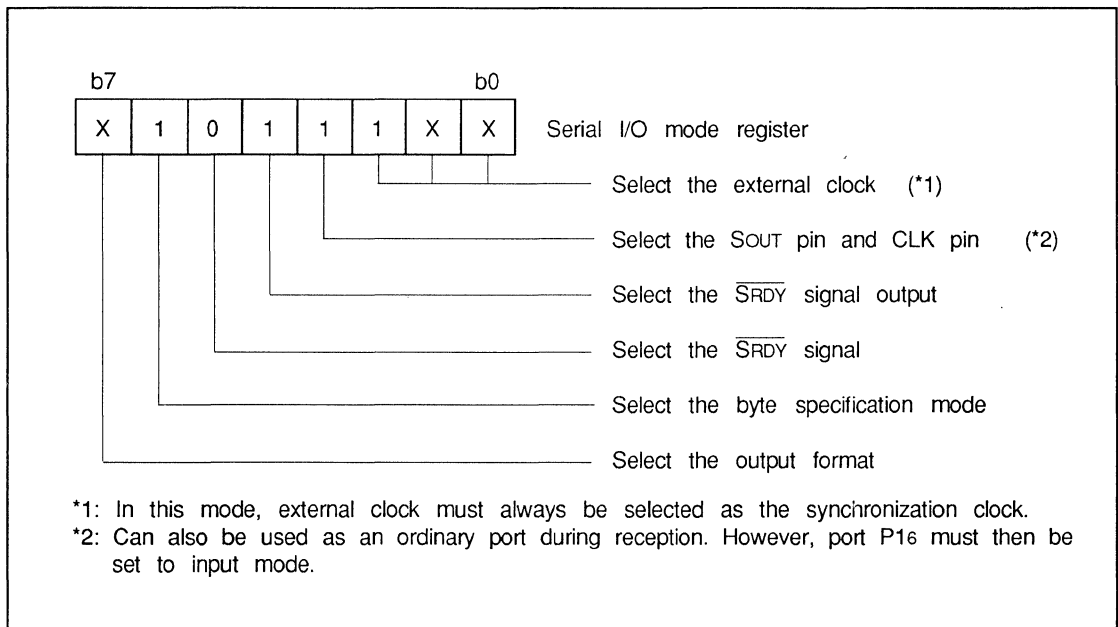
b7 b0

| X | 1 | 0 | 1 | 1 | 1 | X | X |
|---|---|---|---|---|---|---|---|

Serial I/O mode register

Select the external clock (*1)

Select the SOUT pin and CLK pin (*2)

Select the $\overline{\text{SRDY}}$ signal output

Select the $\overline{\text{SRDY}}$ signal

Select the byte specification mode

Select the output format

*1: In this mode, external clock must always be selected as the synchronization clock.
*2: Can also be used as an ordinary port during reception. However, port P16 must then be set to input mode.